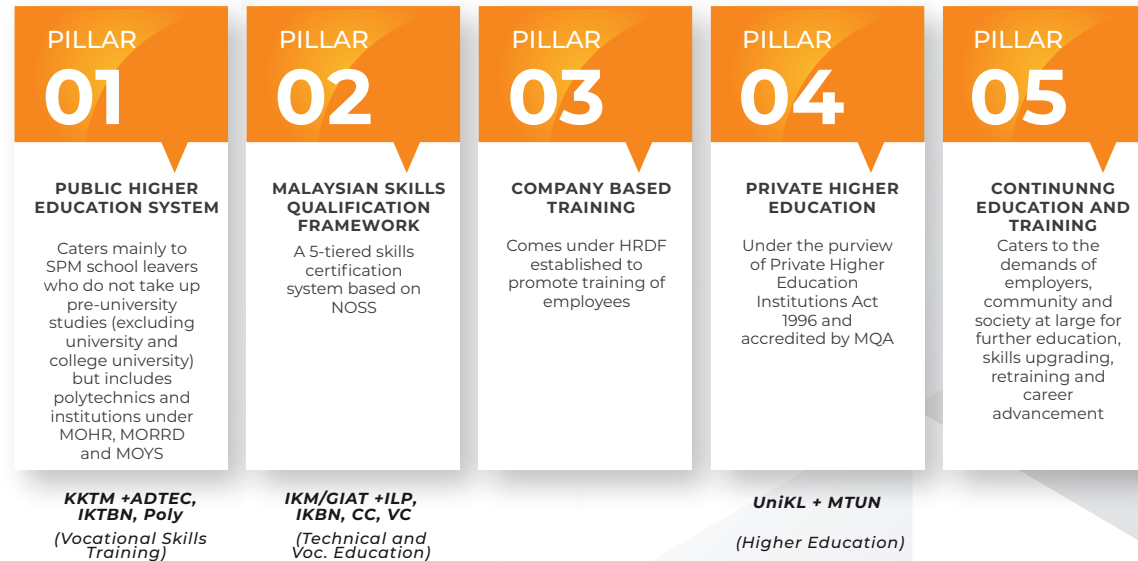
PILLAR
01

PUBLIC HIGHER EDUCATION SYSTEM

Caters mainly to SPM school leavers who do not take up pre-university studies (excluding university and college university) but includes polytechnics and institutions under MOHR, MORRD and MOYS

KKTM +ADTEC, IKTBN, Poly

(Vocational Skills Training)

PILLAR
02

MALAYSIAN SKILLS QUALIFICATION FRAMEWORK

A 5-tiered skills certification system based on NOSS

IKM/GIAT +ILP, IKBN, CC, VC

(Technical and Voc. Education)

PILLAR
03

COMPANY BASED TRAINING

Comes under HRDF established to promote training of employees

PILLAR
04

PRIVATE HIGHER EDUCATION

Under the purview of Private Higher Education Institutions Act 1996 and accredited by MQA

UniKL + MTUN

(Higher Education)

PILLAR
05

CONTINUNNG EDUCATION AND TRAINING

Caters to the demands of employers, community and society at large for further education, skills upgrading, retraining and career advancement